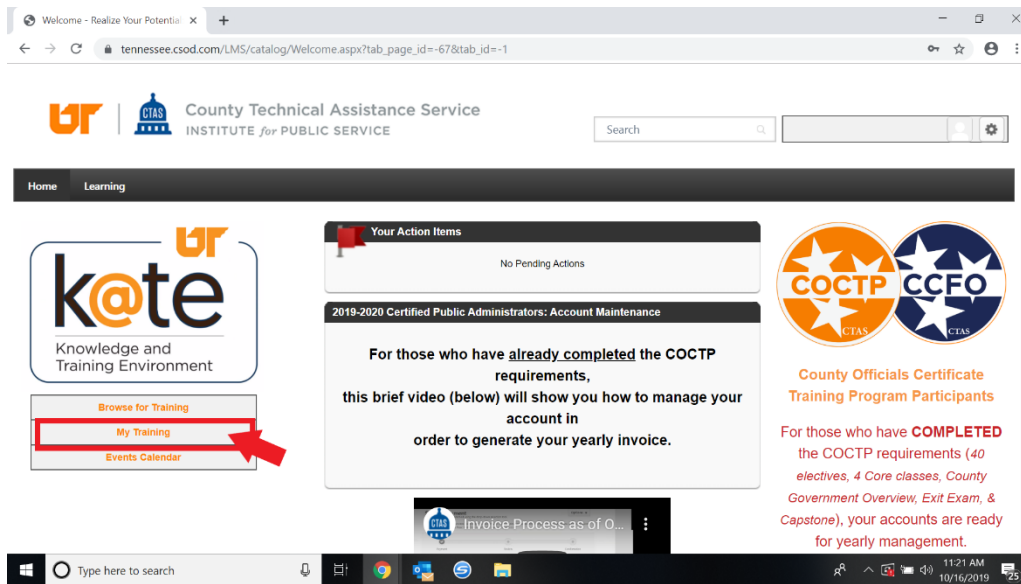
Welcome - Realize Your Potentia ×
+

tennessee.csod.com/LMS/catalog/Welcome.aspx?tab_page_id=-67&tab_id=-1

UT | CTAS County Technical Assistance Service
INSTITUTE for PUBLIC SERVICE

Search

Home
Learning

UT
k@te
Knowledge and Training Environment

Browse for Training
My Training
Events Calendar

Your Action Items
No Pending Actions

2019-2020 Certified Public Administrators: Account Maintenance

For those who have already completed the COCTP requirements, this brief video (below) will show you how to manage your account in order to generate your yearly invoice.

CTAS Invoice Process as of O...

COCTP CTAS
CCFO CTAS

County Officials Certificate Training Program Participants

For those who have COMPLETED the COCTP requirements (40 electives, 4 Core classes, County Government Overview, Exit Exam, & Capstone), your accounts are ready for yearly management.

Type here to search
11:21 AM
10/16/2019
25